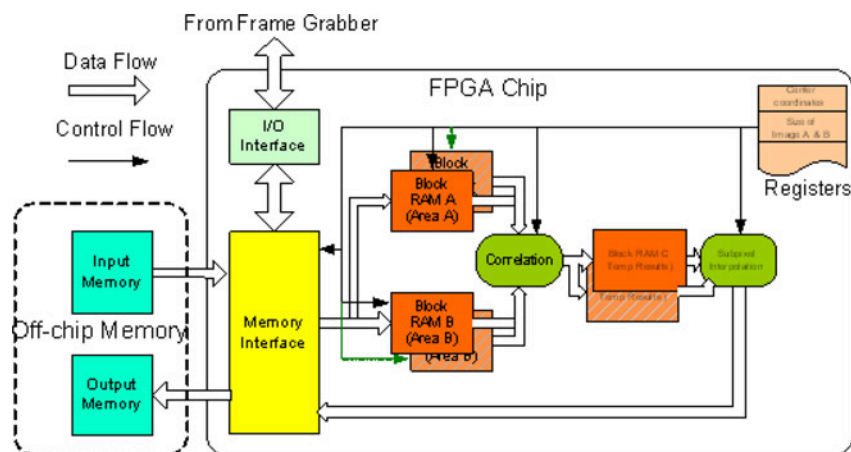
From Frame Grabber

Data Flow

Control Flow

FPGA Chip

I/O Interface

Center coordinates

Size of Image A & B

Registers

Block

Block RAM A (Area A)

Correlation

Block RAM C Temp Results

Temp Results

Subpixel Interpolation

Input Memory

Off-chip Memory

Memory Interface

Block RAM B (Area B)

(Area B)

Output Memory